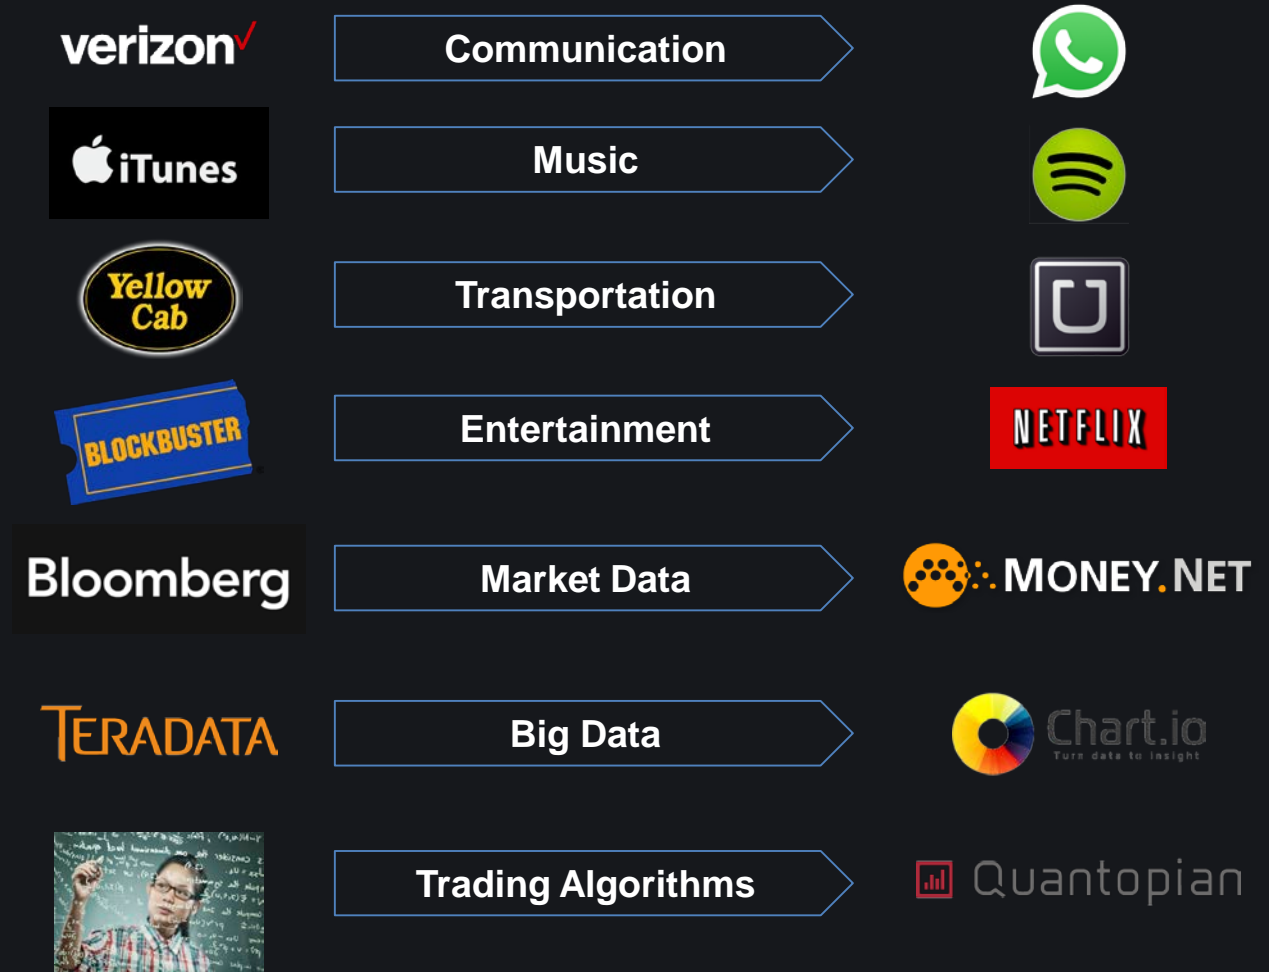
verizon✓

Communication

iTunes

Music

Yellow Cab

Transportation

BLOCKBUSTER

Entertainment

NETFLIX

Bloomberg

Market Data

MONEY.NET

TERADATA

Big Data

Chart.io
Turn data to insight

Trading Algorithms

Quantopian